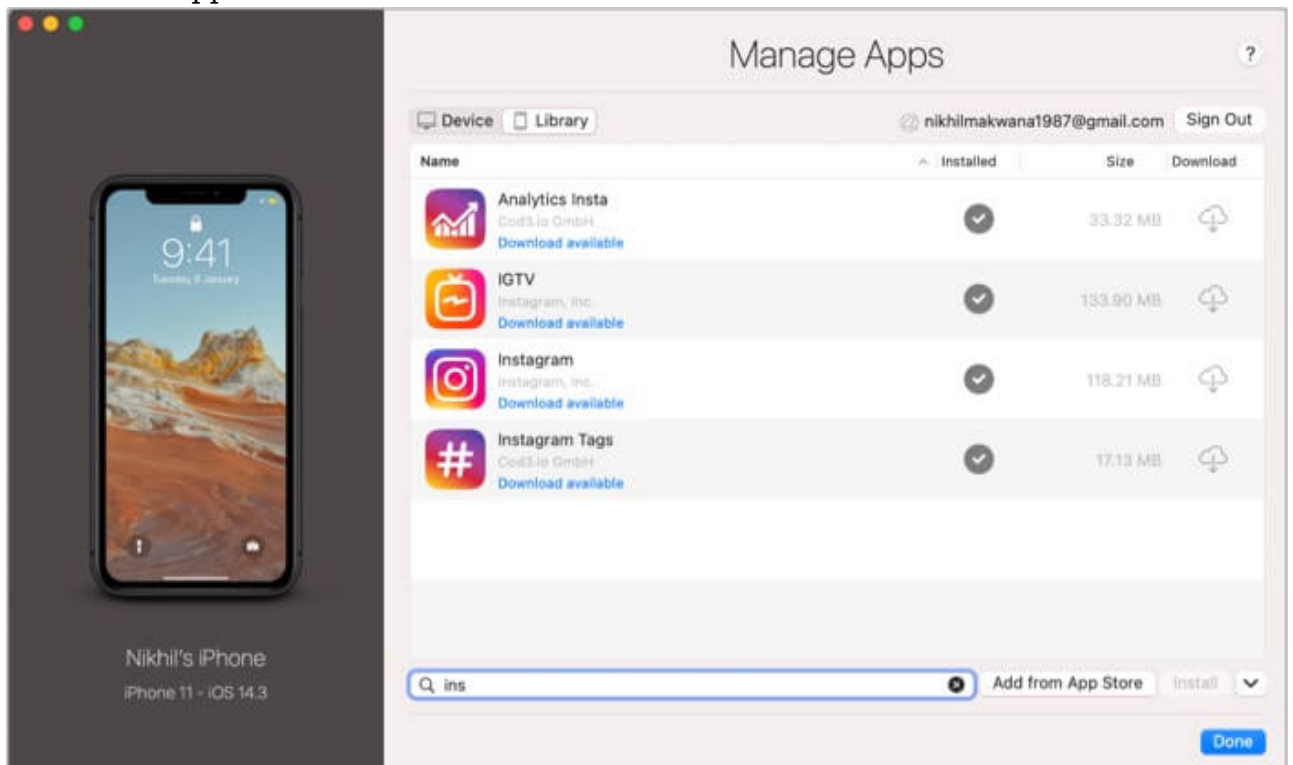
9:41

Tuesday 5 January

Nikhil's iPhone

iPhone 11 - iOS 14.3

Manage Apps

?

Device Library

nikhilmakwana1987@gmail.com Sign Out

| Name | Installed | Size | Download |
|---|---|---|---|
| Analytics Insta Cod3.io GmbH Download available | | 33.32 MB | |
| IGTV Instagram, Inc. Download available | | 133.90 MB | |
| Instagram Instagram, Inc. Download available | | 118.21 MB | |
| Instagram Tags Cod3.io GmbH Download available | | 17.13 MB | |

ins

Add from App Store Install

Done